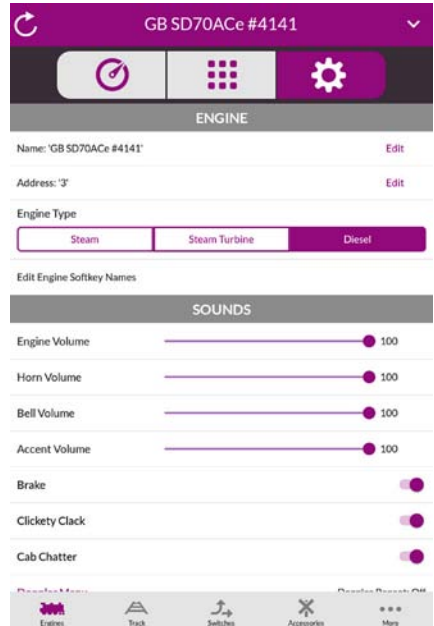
GB SD70ACe #4141

ENGINE

Name: 'GB SD70ACe #4141' Edit

Address: '3' Edit

Engine Type

Steam | Steam Turbine | Diesel

Edit Engine Softkey Names

SOUNDS

Engine Volume 100

Horn Volume 100

Bell Volume 100

Accent Volume 100

Brake

Clickety Clack

Cab Chatter

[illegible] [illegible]

Engines Track Switches Accessories More